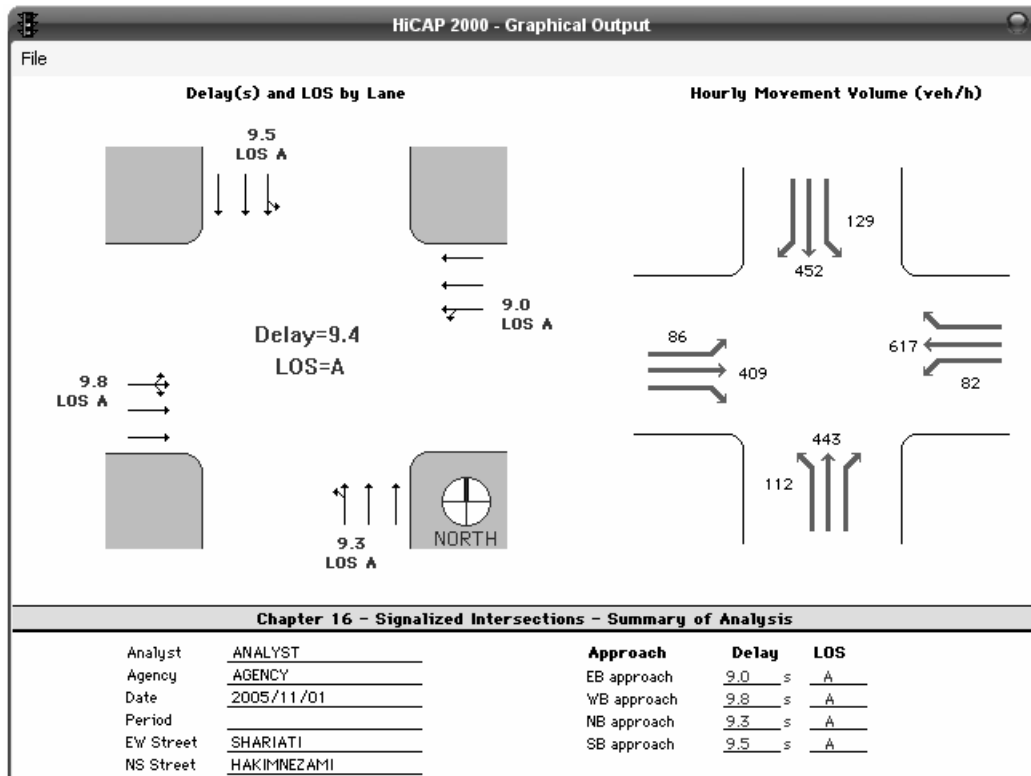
HiCAP 2000 - Graphical Output

File

Delay(s) and LOS by Lane

9.5
LOS A

9.0
LOS A

Delay=9.4
LOS=A

9.8
LOS A

9.3
LOS A

NORTH

Hourly Movement Volume (veh/h)

129
452

86
409

617
82

443
112

Chapter 16 - Signalized Intersections - Summary of Analysis

| | |
|---|---|
| Analyst | ANALYST |
| Agency | AGENCY |
| Date | 2005/11/01 |
| Period | |
| EW Street | SHARIATI |
| NS Street | HAKIMNEZAMI |

| Approach | Delay | | LOS |
|---|---|---|---|
| EB approach | 9.0 | s | A |
| WB approach | 9.8 | s | A |
| NB approach | 9.3 | s | A |
| SB approach | 9.5 | s | A |